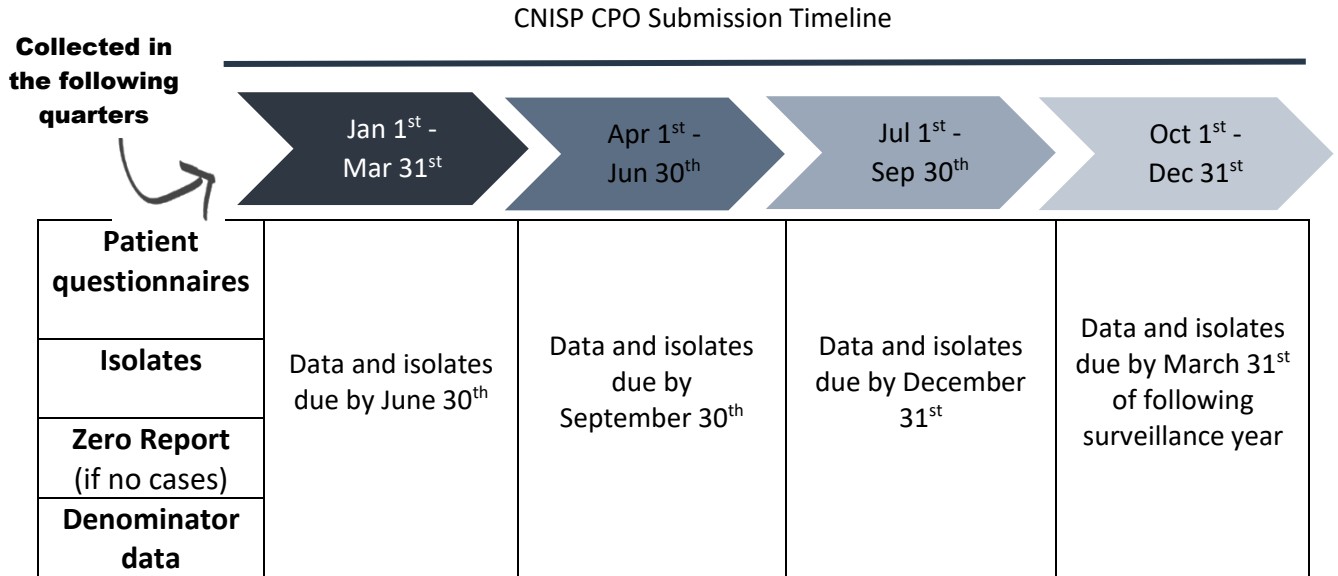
CNISP CPO Submission Timeline

Collected in the following quarters

Jan $1^{st}$ - Mar $31^{st}$

Apr $1^{st}$ - Jun $30^{th}$

Jul $1^{st}$ - Sep $30^{th}$

Oct $1^{st}$ - Dec $31^{st}$

| | | | | |
|---|---|---|---|---|
| **Patient questionnaires** | Data and isolates due by June $30^{th}$ | Data and isolates due by September $30^{th}$ | Data and isolates due by December $31^{st}$ | Data and isolates due by March $31^{st}$ of following surveillance year |
| **Isolates** | | | | |
| **Zero Report** (if no cases) | | | | |
| **Denominator data** | | | | |